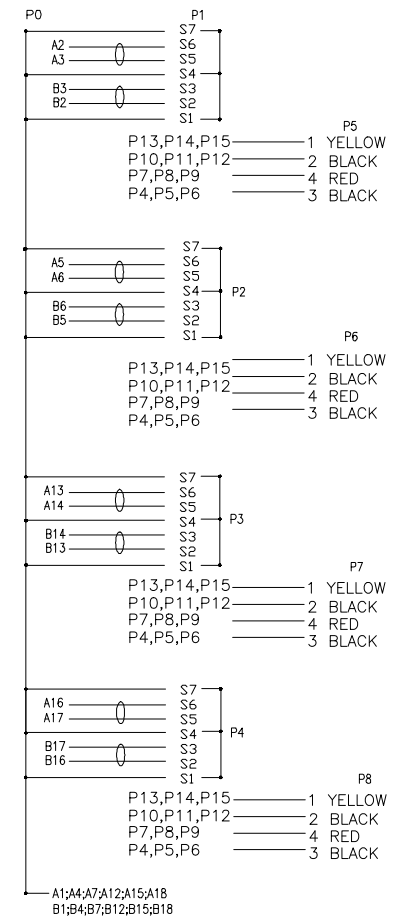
P0

P1
S7
A2 S6
A3 S5
S4
B3 S3
B2 S2
S1

P5
P13,P14,P15 1 YELLOW
P10,P11,P12 2 BLACK
P7,P8,P9 4 RED
P4,P5,P6 3 BLACK

S7
A5 S6
A6 S5
S4 P2
B6 S3
B5 S2
S1

P6
P13,P14,P15 1 YELLOW
P10,P11,P12 2 BLACK
P7,P8,P9 4 RED
P4,P5,P6 3 BLACK

S7
A13 S6
A14 S5
S4 P3
B14 S3
B13 S2
S1

P7
P13,P14,P15 1 YELLOW
P10,P11,P12 2 BLACK
P7,P8,P9 4 RED
P4,P5,P6 3 BLACK

S7
A16 S6
A17 S5
S4 P4
B17 S3
B16 S2
S1

P8
P13,P14,P15 1 YELLOW
P10,P11,P12 2 BLACK
P7,P8,P9 4 RED
P4,P5,P6 3 BLACK

A1;A4;A7;A12;A15;A18
B1;B4;B7;B12;B15;B18